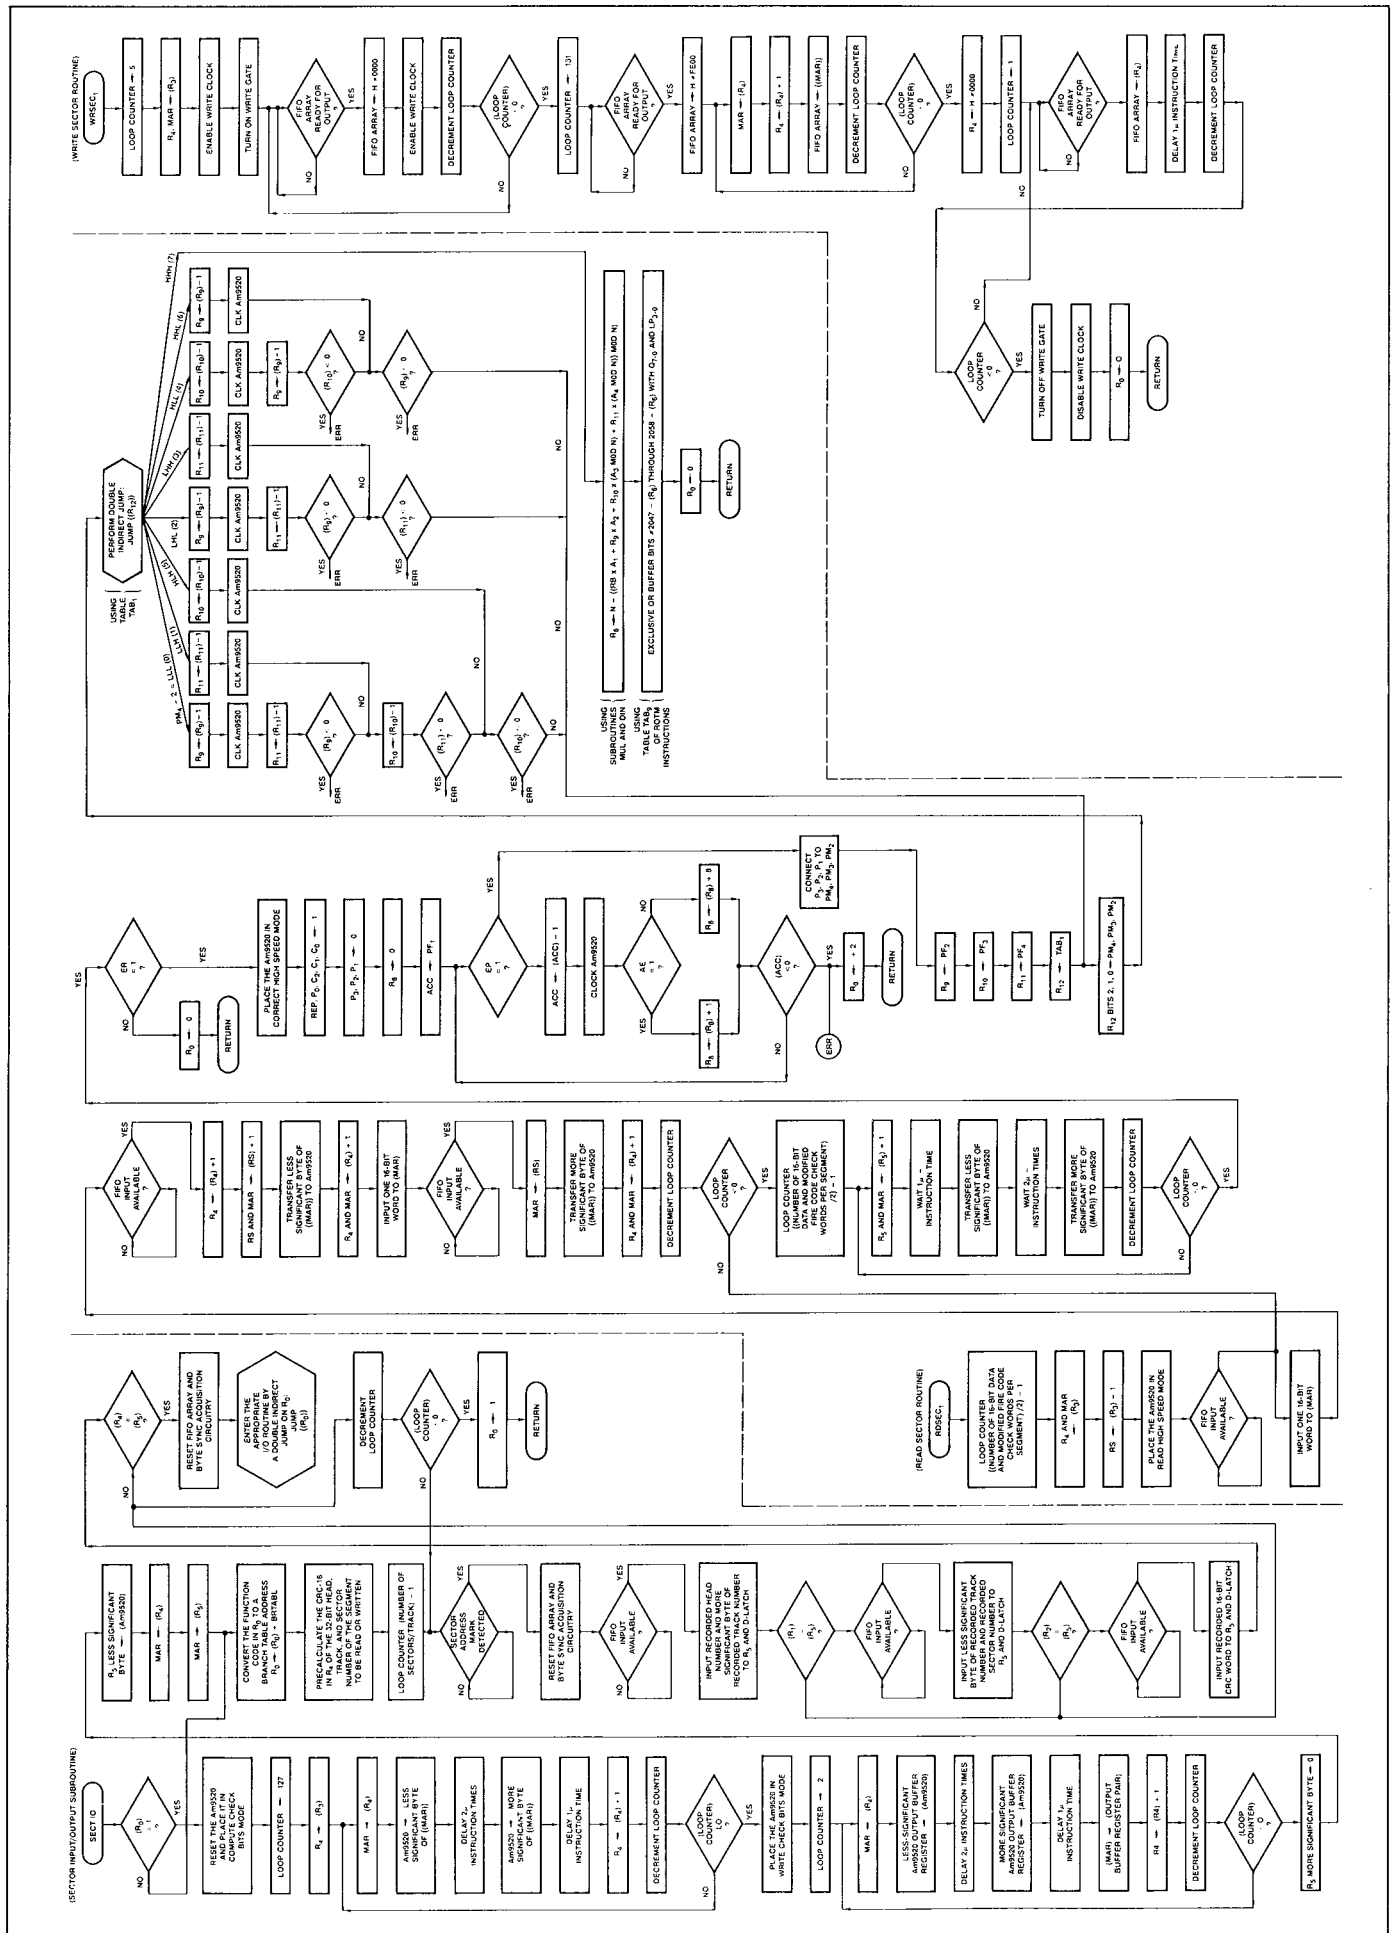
(WRITE SECTOR ROUTINE)

WRSEC1

LOOP COUNTER ← 5

$R_4$, MAR ← $(R_3)$

ENABLE WRITE CLOCK

TURN ON WRITE GATE

FIFO ARRAY READY FOR OUTPUT ?

YES

NO

FIFO ARRAY ← H +0000

ENABLE WRITE CLOCK

DECREMENT LOOP COUNTER

(LOOP COUNTER) = 0 ?

YES

NO

LOOP COUNTER ← 131

FIFO ARRAY READY FOR OUTPUT ?

YES

NO

FIFO ARRAY ← H +FE00

MAR ← $(R_4)$

$R_4$ ← $(R_4)$ + 1

FIFO ARRAY ← ((MAR))

DECREMENT LOOP COUNTER

(LOOP COUNTER) = 0 ?

YES

NO

$R_4$ ← H +0000

LOOP COUNTER ← 1

FIFO ARRAY READY FOR OUTPUT ?

YES

NO

FIFO ARRAY ← $(R_4)$

DELAY $1_\mu$ INSTRUCTION TIME

DECREMENT LOOP COUNTER

NO

LOOP COUNTER < 0 ?

YES

NO

TURN OFF WRITE GATE

DISABLE WRITE CLOCK

$R_0$ ← 0

RETURN

USING TABLE TAB1

PERFORM DOUBLE INDIRECT JUMP: JUMP $((R_{12}))$

$PM_4 - 2$ = LLL (0)

LLH (1)

LHL (2)

LHH (3)

HLL (4)

HLH (5)

HHL (6)

HHH (7)

$R_9$ ← $(R_9)$ - 1

CLK Am9520

$R_{11}$ ← $(R_{11})$ - 1

$(R_9)$ = 0 ?

YES ERR

NO

$R_{10}$ ← $(R_{10})$ - 1

$(R_{11})$ = 0 ?

YES ERR

NO

$(R_{10})$ = 0 ?

YES ERR

NO

$R_{11}$ ← $(R_{11})$ - 1

CLK Am9520

$R_{10}$ ← $(R_{10})$ - 1

CLK Am9520

$R_9$ ← $(R_9)$ - 1

CLK Am9520

$R_{11}$ ← $(R_{11})$ - 1

$(R_9)$ = 0 ?

YES ERR

NO

$(R_{11})$ = 0 ?

YES ERR

NO

$R_{11}$ ← $(R_{11})$ - 1

CLK Am9520

$R_{10}$ ← $(R_{10})$ - 1

CLK Am9520

$R_9$ ← $(R_9)$ - 1

$(R_{10})$ = 0 ?

YES ERR

NO

$(R_9)$ = 0 ?

YES ERR

NO

$R_9$ ← $(R_9)$ - 1

CLK Am9520

USING SUBROUTINES MUL AND DIV

$R_8$ ← N - ((RB x $A_1$ + $R_9$ x $A_2$ + $R_{10}$ x ($A_3$ MOD N) + $R_{11}$ x ($A_4$ MOD N)) MOD N)

USING TABLE TAB2 OF ROTM INSTRUCTIONS

EXCLUSIVE OR BUFFER BITS #2047 - $(R_8)$ THROUGH 2058 - $(R_8)$ WITH $O_{7-0}$ AND $LP_{3-0}$

$R_0$ ← 0

RETURN

ER = 1 ?

YES

NO

$R_0$ ← 0

RETURN

PLACE THE Am9520 IN CORRECT HIGH SPEED MODE

REP. $P_0$, $C_2$, $C_1$, $C_0$ ← 1

$P_3$, $P_2$, $P_1$ ← 0

$R_8$ ← 0

ACC ← $PF_1$

EP = 1 ?

YES

ACC ← (ACC) - 1

CLOCK Am9520

AE = 1 ?

NO

YES

$R_8$ ← $(R_8)$ + 8

$R_8$ ← $(R_8)$ + 1

(ACC) < 0 ?

YES

NO

ERR

$R_0$ ← + 2

RETURN

CONNECT $P_3$, $P_2$, $P_1$ TO $PM_4$, $PM_3$, $PM_2$

$R_9$ ← $PF_2$

$R_{10}$ ← $PF_3$

$R_{11}$ ← $PF_4$

$R_{12}$ ← $TAB_1$

$R_{12}$ BITS 2, 1, 0 ← $PM_4$, $PM_3$, $PM_2$

YES

FIFO INPUT AVAILABLE ?

YES

NO

$R_4$ ← $(R_4)$ + 1

RS AND MAR ← (RS) + 1

TRANSFER LESS SIGNIFICANT BYTE OF ((MAR)) TO Am9520

$R_4$ AND MAR ← $(R_4)$ + 1

INPUT ONE 16-BIT WORD TO (MAR)

FIFO INPUT AVAILABLE ?

YES

NO

MAR ← (RS)

TRANSFER MORE SIGNIFICANT BYTE OF ((MAR)) TO Am9520

$R_4$ AND MAR ← $(R_4)$ + 1

DECREMENT LOOP COUNTER

LOOP COUNTER < 0 ?

YES

NO

LOOP COUNTER (NUMBER OF 16-BIT DATA AND MODIFIED FIRE CODE CHECK WORDS PER SEGMENT) /2) - 1

$R_5$ AND MAR ← $(R_5)$ + 1

WAIT $1_\mu$ - INSTRUCTION TIME

TRANSFER LESS SIGNIFICANT BYTE OF ((MAR)) TO Am9520

WAIT $2_\mu$ - INSTRUCTION TIMES

TRANSFER MORE SIGNIFICANT BYTE OF ((MAR)) TO Am9520

DECREMENT LOOP COUNTER

LOOP COUNTER < 0 ?

YES

NO

$(R_4)$ = $(R_5)$ ?

NO

RESET FIFO ARRAY AND BYTE SYNC ACQUISITION CIRCUITRY

ENTER THE APPROPRIATE I/O ROUTINE BY A DOUBLE INDIRECT JUMP ON $R_0$: $((R_0))$

DECREMENT LOOP COUNTER

(LOOP COUNTER) < 0 ?

$R_0$ ← 1

RETURN

(READ SECTOR ROUTINE)

RDSEC1

LOOP COUNTER ((NUMBER OF 16-BIT DATA AND MODIFIED FIRE CODE CHECK WORDS PER SEGMENT) /2) - 1

$R_4$ AND MAR ← $(R_3)$

RS ← $(R_3)$ - 1

PLACE THE Am9520 IN READ HIGH SPEED MODE

FIFO INPUT AVAILABLE ?

INPUT ONE 16-BIT WORD TO (MAR)

$R_1$ LESS SIGNIFICANT BYTE ← (Am9520)

MAR ← $(R_4)$

MAR ← $(R_5)$

CONVERT THE FUNCTION CODE IN $R_0$ TO A BRANCH TABLE ADDRESS $R_0$ ← $(R_0)$ + BRTABL

PRECALCULATE THE CRC-16 IN $R_4$ OF THE 32-BIT HEAD, TRACK, AND SECTOR NUMBER OF THE SEGMENT TO BE READ OR WRITTEN

LOOP COUNTER (NUMBER OF SECTORS/TRACK) - 1

SECTOR ADDRESS MARK DETECTED ?

YES

NO

RESET FIFO ARRAY AND BYTE SYNC ACQUISITION CIRCUITRY

FIFO INPUT AVAILABLE ?

YES

NO

INPUT RECORDED HEAD NUMBER AND MORE SIGNIFICANT BYTE OF RECORDED TRACK NUMBER TO $R_1$ AND D-LATCH

$(R_1)$ = $(R_2)$ ?

FIFO INPUT AVAILABLE ?

INPUT LESS SIGNIFICANT BYTE OF RECORDED TRACK NUMBER AND RECORDED SECTOR NUMBER TO $R_5$ AND D-LATCH

$(R_3)$ = $(R_5)$ ?

FIFO INPUT AVAILABLE ?

INPUT RECORDED 16-BIT CRC WORD TO $R_5$ AND D-LATCH

(SECTOR INPUT/OUTPUT SUBROUTINE)

SECT IO

$(R_0)$ = 1 ?

YES

NO

RESET THE Am9520 AND PLACE IT IN COMPUTE CHECK BITS MODE

LOOP COUNTER ← 127

$R_4$ ← $(R_3)$

MAR ← $(R_4)$

Am9520 ← LESS SIGNIFICANT BYTE OF ((MAR))

DELAY $2_\mu$ INSTRUCTION TIMES

Am9520 ← MORE SIGNIFICANT BYTE OF ((MAR))

DELAY $1_\mu$ INSTRUCTION TIME

$R_4$ ← $(R_4)$ + 1

DECREMENT LOOP COUNTER

(LOOP COUNTER) LO ?

YES

NO

PLACE THE Am9520 IN WRITE CHECK BITS MODE

LOOP COUNTER ← 2

MAR ← $(R_4)$

LESS-SIGNIFICANT Am9520 OUTPUT BUFFER REGISTER ← (Am9520)

DELAY $2_\mu$ INSTRUCTION TIMES

MORE SIGNIFICANT Am9520 OUTPUT BUFFER REGISTER ← (Am9520)

DELAY $1_\mu$ INSTRUCTION TIME

(MAR) ← (OUTPUT BUFFER REGISTER PAIR)

R4 ← (R4) + 1

DECREMENT LOOP COUNTER

(LOOP COUNTER) 0 ?

$R_5$ MORE SIGNIFICANT BYTE ← 0